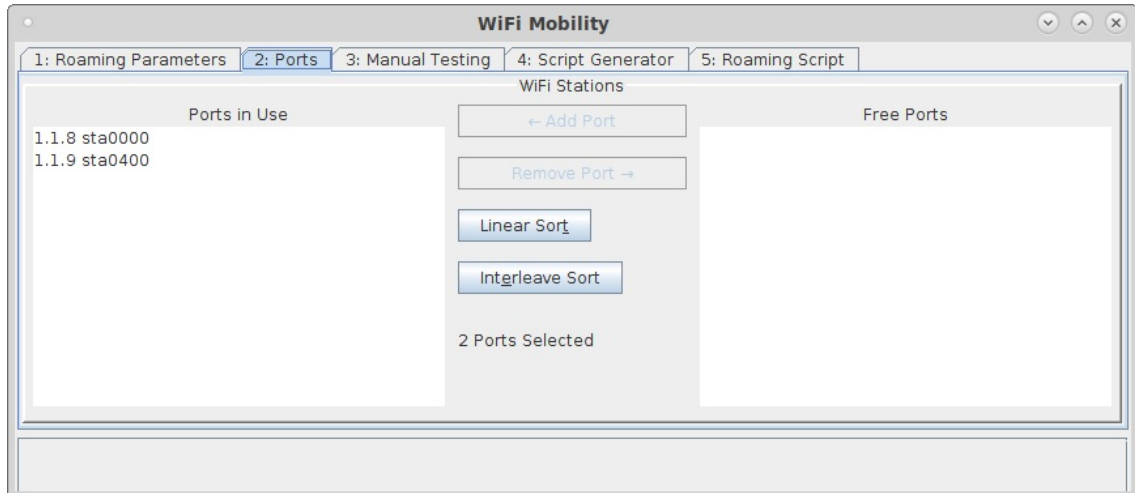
WiFi Mobility

1: Roaming Parameters
2: Ports
3: Manual Testing
4: Script Generator
5: Roaming Script

WiFi Stations

Ports in Use

1.1.8 sta0000
1.1.9 sta0400

← Add Port

Remove Port →

Linear Sort

Interleave Sort

2 Ports Selected

Free Ports